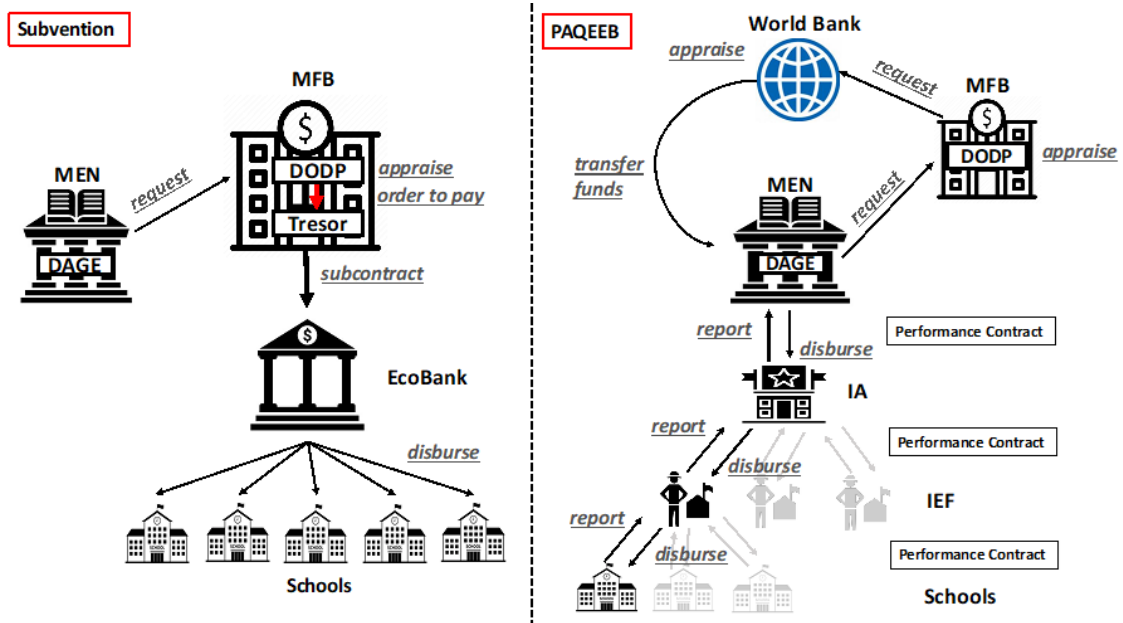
Subvention

MFB

$

DODP

Tresor

appraise
order to pay

MEN

request

DAGE

subcontract

$

EcoBank

disburse

Schools

PAQEEB

World Bank

appraise

request

MFB

$

DODP

appraise

transfer funds

MEN

request

DAGE

report

disburse

Performance Contract

IA

report

Performance Contract

disburse

IEF

report

disburse

Performance Contract

Schools